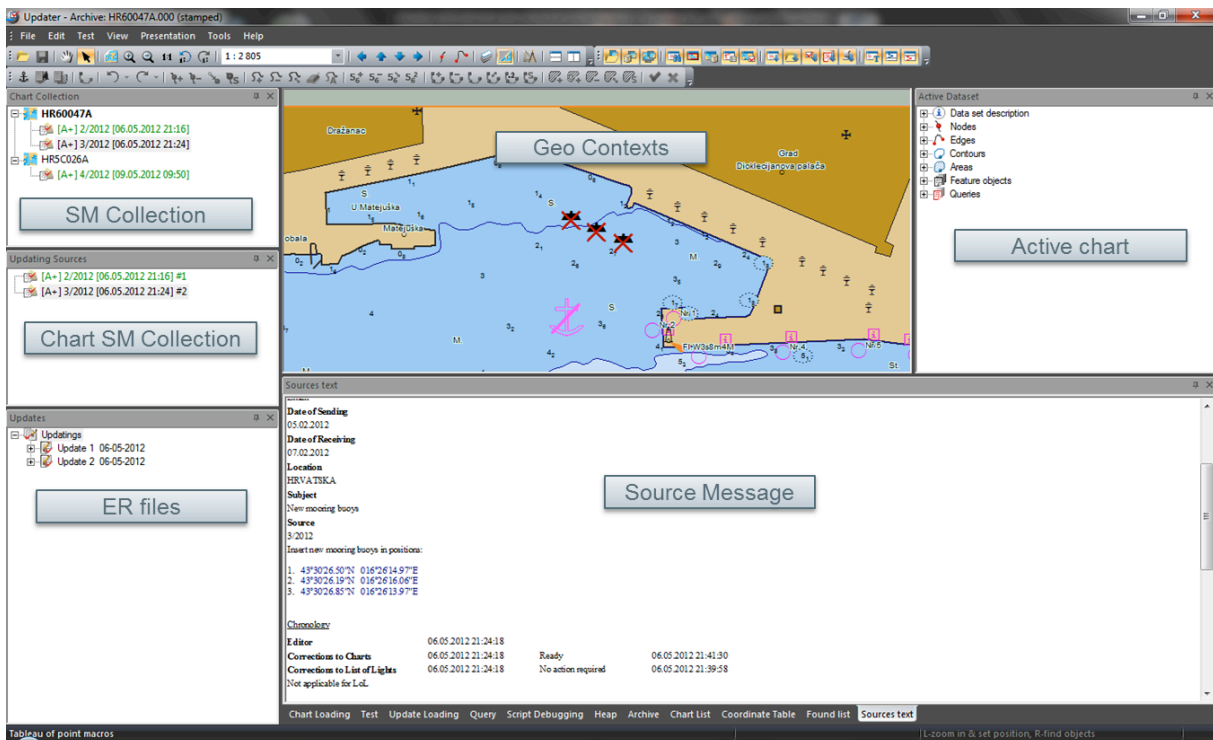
Updater - Archive: HR60047A.000 (stamped)

File Edit Test View Presentation Tools Help

1 : 2 805

Chart Collection

HR60047A
[A+] 2/2012 [06.05.2012 21:16]
[A+] 3/2012 [06.05.2012 21:24]
HR5C026A
[A+] 4/2012 [09.05.2012 09:50]

SM Collection

Updating Sources

[A+] 2/2012 [06.05.2012 21:16] #1
[A+] 3/2012 [06.05.2012 21:24] #2

Chart SM Collection

Updates

Updatings
Update 1 06-05-2012
Update 2 06-05-2012

ER files

Dražanac

Geo Contexts

Grad
Dioklecijanova palača

U Matejuška

Matejuška

obala

Active Dataset

Data set description
Nodes
Edges
Contours
Areas
Feature objects
Queries

Active chart

Sources text

Date of Sending
05.02.2012
Date of Receiving
07.02.2012
Location
HRVATSKA
Subject
New mooring buoys
Source
3/2012
Insert new mooring buoys in positions:

1. 43°30'26.50"N 016°26'14.97"E
2. 43°30'26.19"N 016°26'16.06"E
3. 43°30'26.85"N 016°26'13.97"E

Source Message

Chronology

| Editor | 06.05.2012 21:24:18 | | |
|---|---|---|---|
| Corrections to Charts | 06.05.2012 21:24:18 | Ready | 06.05.2012 21:41:30 |
| Corrections to List of Lights | 06.05.2012 21:24:18 | No action required | 06.05.2012 21:39:58 |

Not applicable for LoL

Chart Loading Test Update Loading Query Script Debugging Heap Archive Chart List Coordinate Table Found list Sources text

Tableau of point macros

L-zoom in & set position, R-find objects